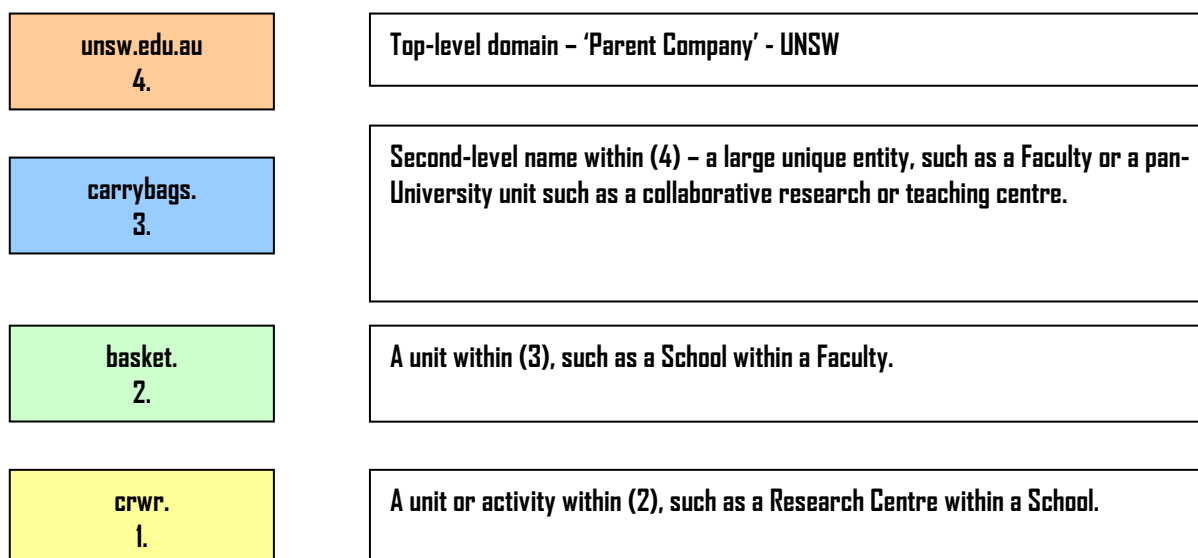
unsw.edu.au
4.

Top-level domain – 'Parent Company' - UNSW

carrybags.
3.

Second-level name within (4) – a large unique entity, such as a Faculty or a pan-University unit such as a collaborative research or teaching centre.

basket.
2.

A unit within (3), such as a School within a Faculty.

crwr.
1.

A unit or activity within (2), such as a Research Centre within a School.